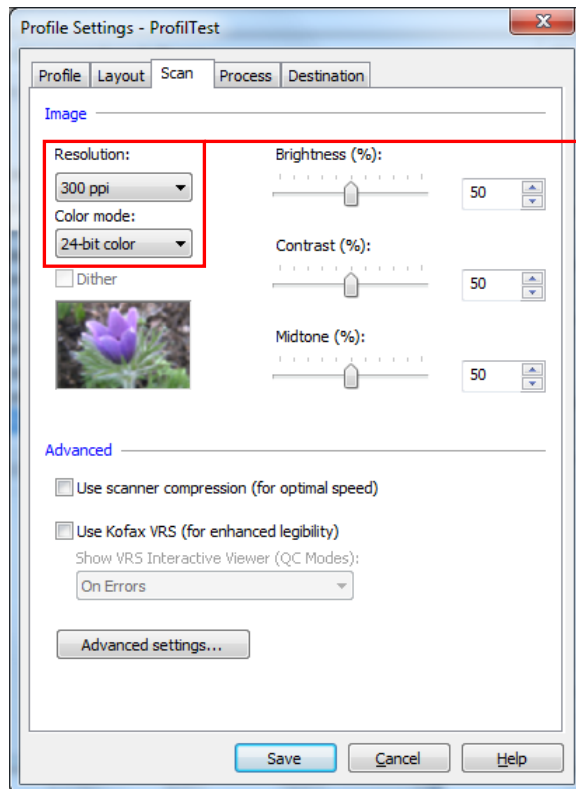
Profile Settings - ProfilTest

Profile | Layout | Scan | Process | Destination

Image

Resolution:
300 ppi
Color mode:
24-bit color
Dither

Brightness (%):
50
Contrast (%):
50
Midtone (%):
50

Advanced

Use scanner compression (for optimal speed)

Use Kofax VRS (for enhanced legibility)

Show VRS Interactive Viewer (QC Modes):
On Errors

Advanced settings...

Save | Cancel | Help